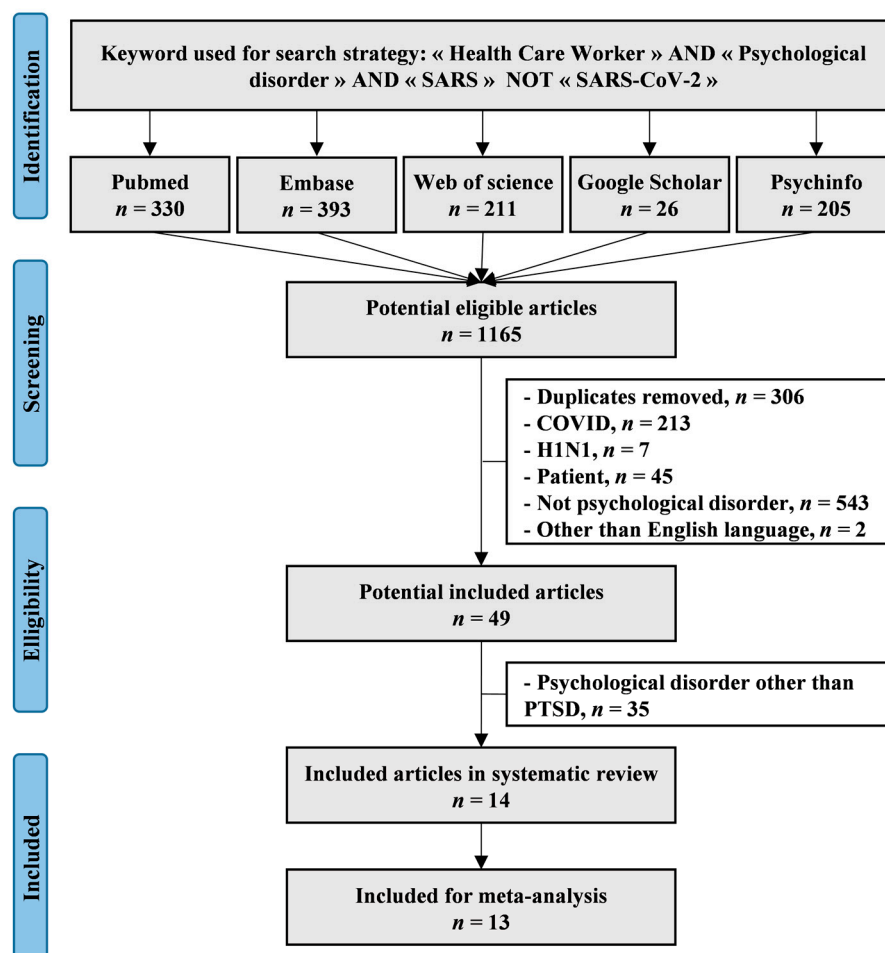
Identification

Keyword used for search strategy: « Health Care Worker » AND « Psychological disorder » AND « SARS » NOT « SARS-CoV-2 »

Pubmed
$n = 330$

Embase
$n = 393$

Web of science
$n = 211$

Google Scholar
$n = 26$

Psychinfo
$n = 205$

Screening

Potential eligible articles
$n = 1165$

- Duplicates removed, $n = 306$
- COVID, $n = 213$
- H1N1, $n = 7$
- Patient, $n = 45$
- Not psychological disorder, $n = 543$
- Other than English language, $n = 2$

Elligibility

Potential included articles
$n = 49$

- Psychological disorder other than PTSD, $n = 35$

Included

Included articles in systematic review
$n = 14$

Included for meta-analysis
$n = 13$